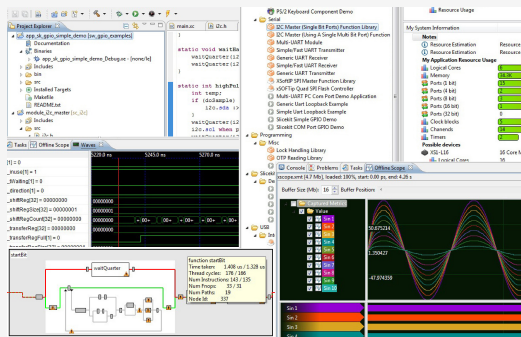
Project Explorer
app_sk_gpio_simple_demo [sw_gpio_examples]
Documentation
Binaries
app_sk_gpio_simple_demo_Debug.xe - [xcore/le]
Includes
bin
src
Installed Targets
Makefile
README.txt
module_i2c_master [sc_i2c_master]
Includes
src

main.xc
i2c.h

static void waitBu
waitQuarter(12
waitQuarter(12

static int highPul
int temp;
if (doSample)
i2c.sda :> t

waitQuarter(12
i2c.scl when p

PS/2 Keyboard Component Demo
Serial
I2C Master (Single Bit Ports) Function Library
I2C Master (Using A Single Multi Bit Port) Function
Multi-UART Module
Simple/Fast UART Transmitter
Generic UART Receiver
Generic UART Transmitter
xSOFTip SPI Master Function Library
xSOFTip SPI Slave Function Library
Multi-UART PC Com Port Demo Application
Generic Uart Loopback Example
Simple Uart Loopback Example
Slicekit Simple GPIO Demo
Slicekit COM Port GPIO Demo
Programming
Misc
Lock Handling Library
OTP Reading Library
USB

Resource Usage

My System Information
Notes
Resource Estimation
Resource Estimation
My Application Resource Usage
Logical Cores
Memory
Ports (1 bit)
Ports (4 bit)
Ports (8 bit)
Ports (16 bit)
Ports (32 bit)
Clock blocks
Chanends
Timers
Possible devices
XS1-L16
Logical Cores

Tasks
Offline Scope
Waves
5220.0 ns
5245.0 ns
5270.0 ns
[1] = 0
_inuse[1] = 1
_isWaiting[1] = 0
_direction[1] = 0
_shiftRegSize[0] = 00000000
_shiftRegSize[1] = 00000001
_shiftRegCount[2] = 00000000
_transferReg[0] = 00000000
_transferReg[1] = 0

Console
Problems
Tasks
Offline Scope
xscope.vcd [4.7 Mb], loaded 100%, start 0.00 ps, end 4.28 s
Buffer Size (Mb): 16
Buffer Position:
Captured Metrics
Value
Sin 1
Sin 2
Sin 3
Sin 4
Sin 5
Sin 6
Sin 7
Sin 8
50.675214
1.350427
-47.074359

startBit
waitQuarter
function startBit
Time taken: 1.408 us / 1.328 us
Thread cycles: 176 / 166
Num Instructions: 143 / 135
Num Fnops: 33 / 31
Num Paths: 19
Node Id: 337